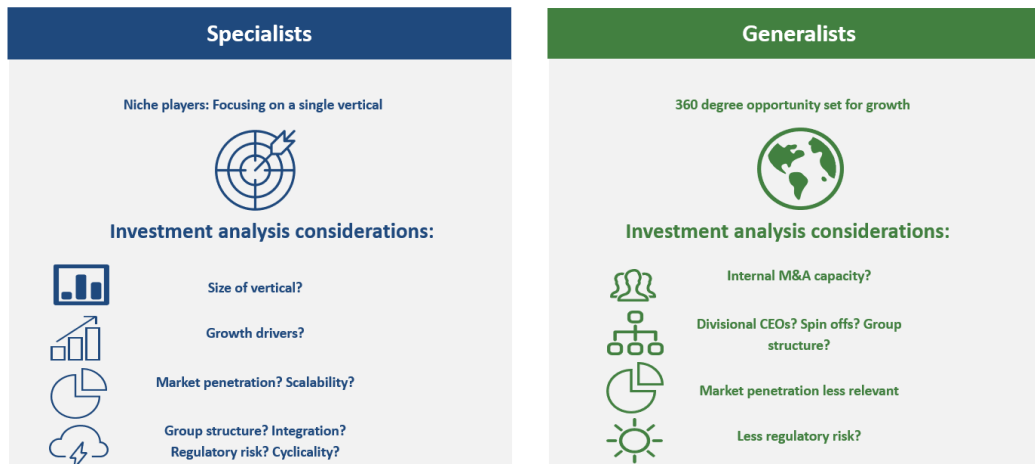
Specialists

Niche players: Focusing on a single vertical

Investment analysis considerations:

Size of vertical?

Growth drivers?

Market penetration? Scalability?

Group structure? Integration? Regulatory risk? Cyclicality?

Generalists

360 degree opportunity set for growth

Investment analysis considerations:

Internal M&A capacity?

Divisional CEOs? Spin offs? Group structure?

Market penetration less relevant

Less regulatory risk?